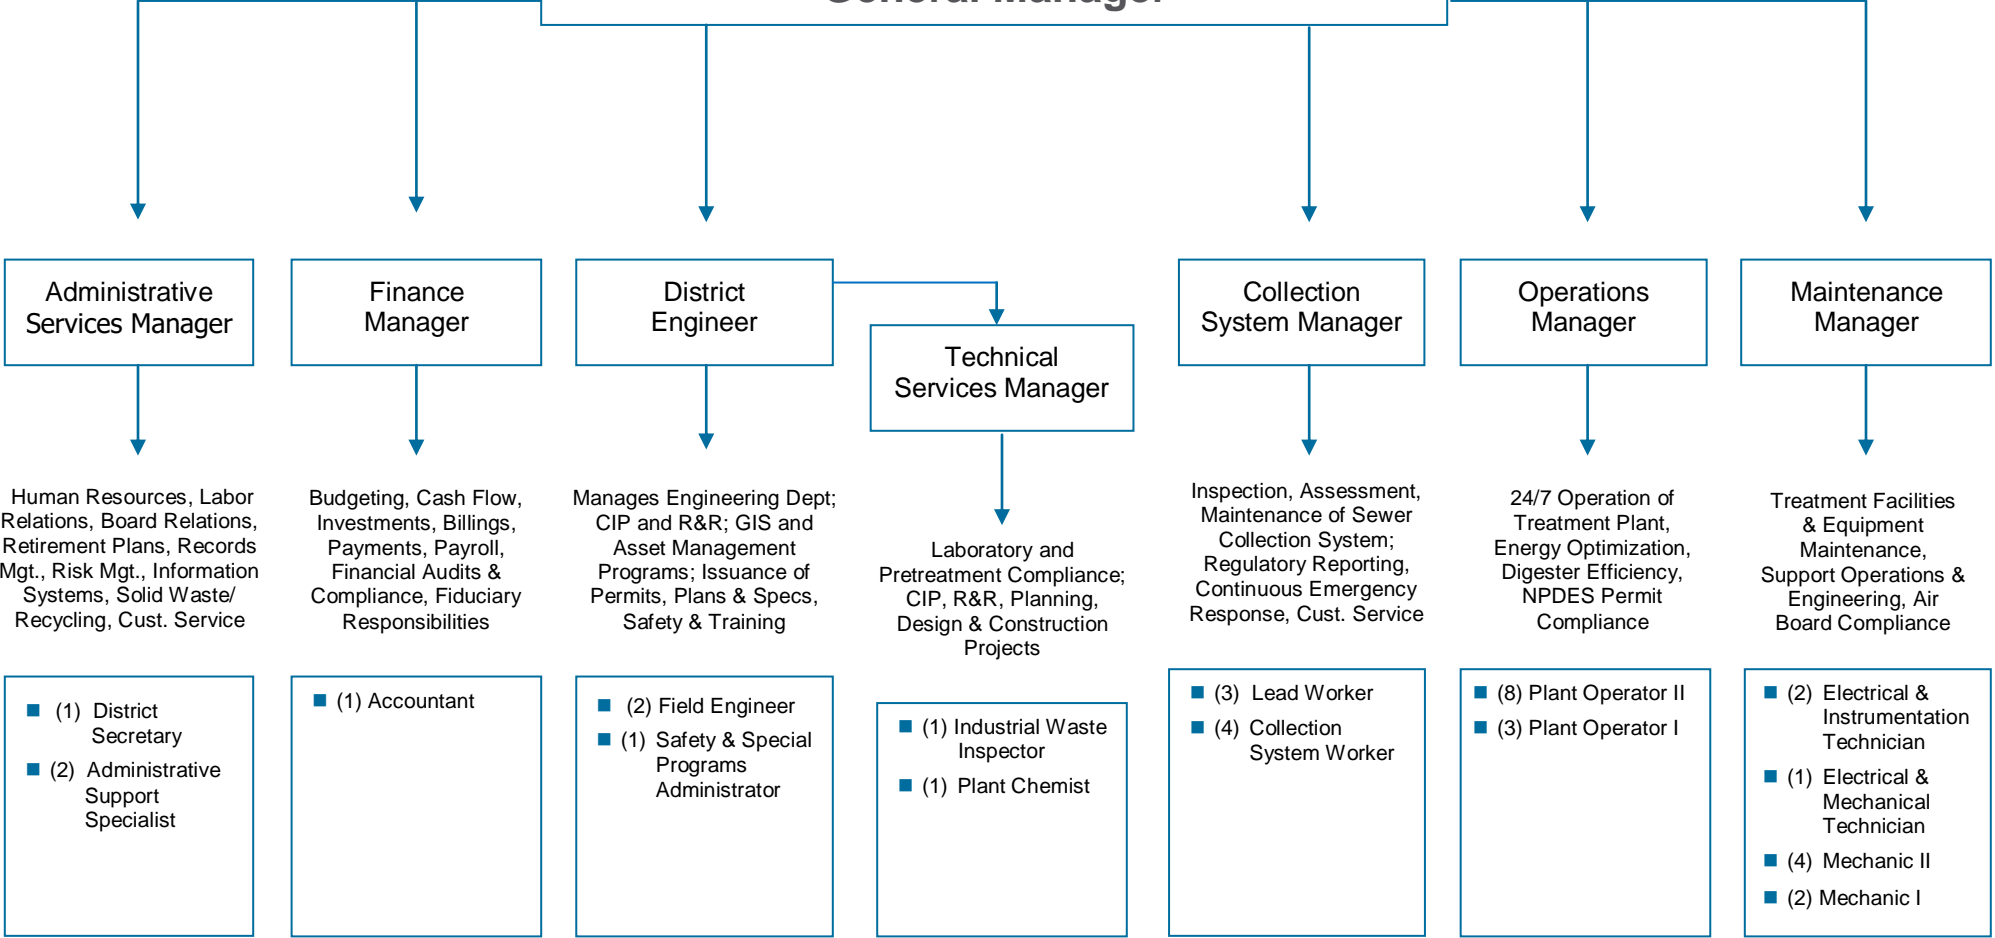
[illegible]

Administrative Services Manager

Finance Manager

District Engineer

Technical Services Manager

Collection System Manager

Operations Manager

Maintenance Manager

Human Resources, Labor Relations, Board Relations, Retirement Plans, Records Mgt., Risk Mgt., Information Systems, Solid Waste/ Recycling, Cust. Service

Budgeting, Cash Flow, Investments, Billings, Payments, Payroll, Financial Audits & Compliance, Fiduciary Responsibilities

Manages Engineering Dept; CIP and R&R; GIS and Asset Management Programs; Issuance of Permits, Plans & Specs, Safety & Training

Laboratory and Pretreatment Compliance; CIP, R&R, Planning, Design & Construction Projects

Inspection, Assessment, Maintenance of Sewer Collection System; Regulatory Reporting, Continuous Emergency Response, Cust. Service

24/7 Operation of Treatment Plant, Energy Optimization, Digester Efficiency, NPDES Permit Compliance

Treatment Facilities & Equipment Maintenance, Support Operations & Engineering, Air Board Compliance

■ (1) District Secretary
■ (2) Administrative Support Specialist

■ (1) Accountant

■ (2) Field Engineer
■ (1) Safety & Special Programs Administrator

■ (1) Industrial Waste Inspector
■ (1) Plant Chemist

■ (3) Lead Worker
■ (4) Collection System Worker

■ (8) Plant Operator II
■ (3) Plant Operator I

■ (2) Electrical & Instrumentation Technician
■ (1) Electrical & Mechanical Technician
■ (4) Mechanic II
■ (2) Mechanic I